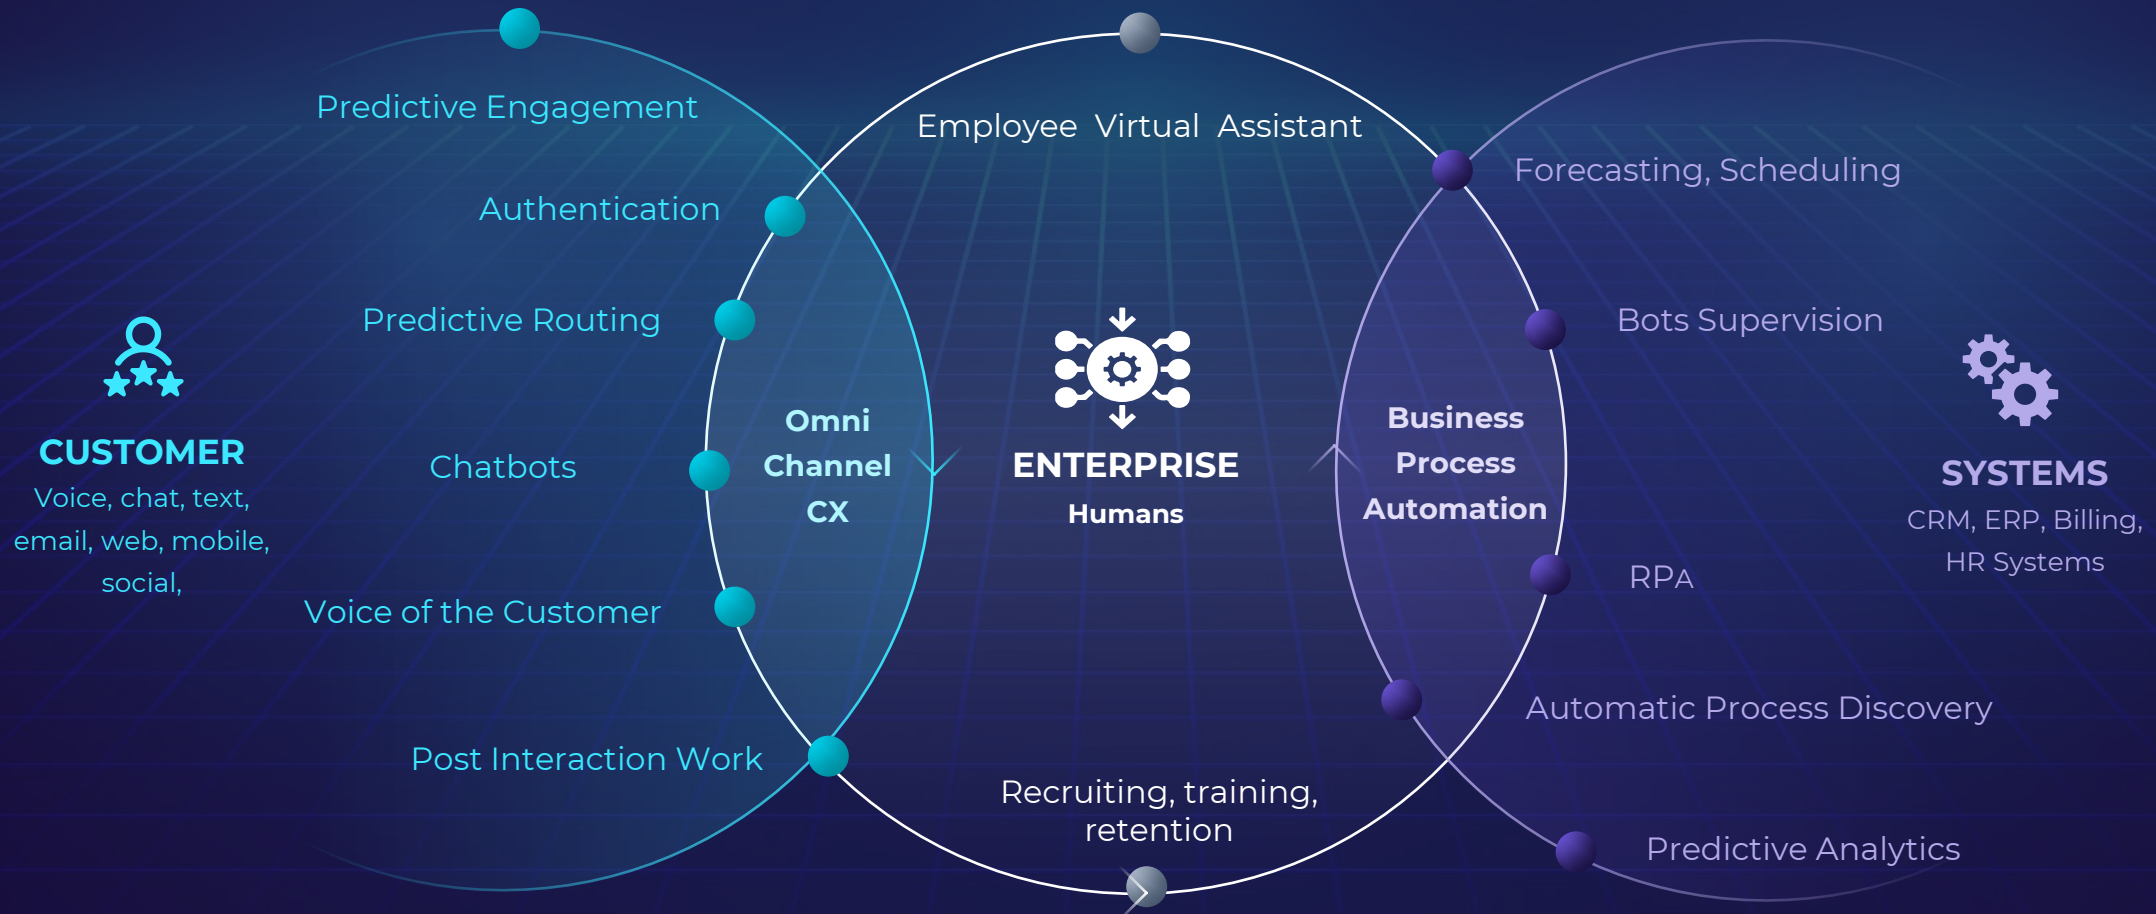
Predictive Engagement

Employee Virtual Assistant

Forecasting, Scheduling

Authentication

Predictive Routing

Bots Supervision

CUSTOMER
Voice, chat, text, email, web, mobile, social,

Chatbots

Omni Channel CX

ENTERPRISE
Humans

Business Process Automation

SYSTEMS
CRM, ERP, Billing, HR Systems

RPA

Voice of the Customer

Automatic Process Discovery

Post Interaction Work

Recruiting, training, retention

Predictive Analytics